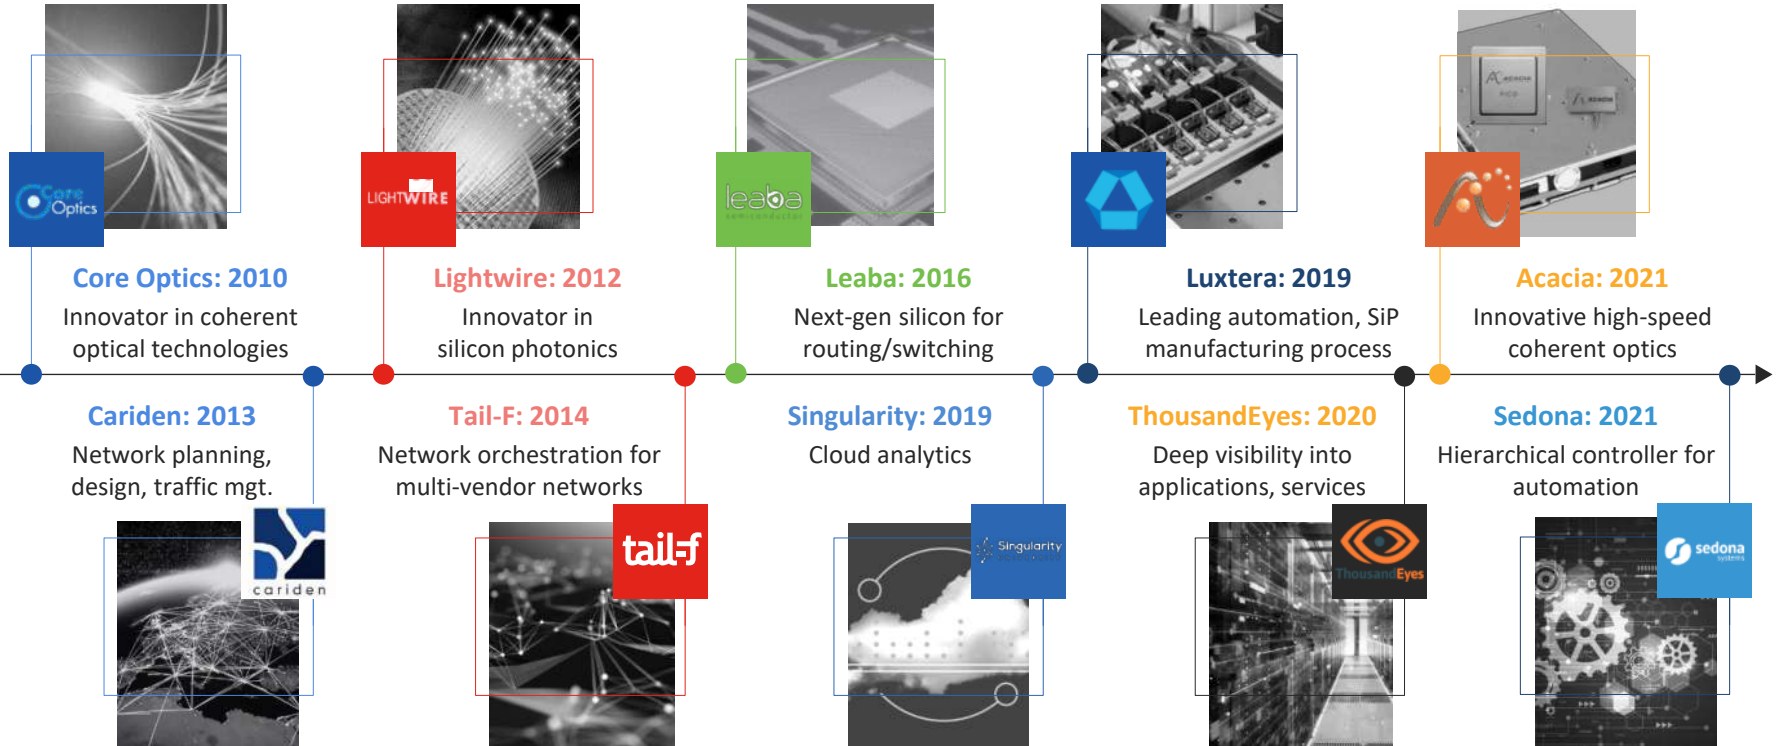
Core Optics

Core Optics: 2010
Innovator in coherent optical technologies

LIGHTWIRE

Lightwire: 2012
Innovator in silicon photonics

leaba

Leaba: 2016
Next-gen silicon for routing/switching

Luxtera: 2019
Leading automation, SiP manufacturing process

Acacia: 2021
Innovative high-speed coherent optics

Cariden: 2013
Network planning, design, traffic mgt.

cariden

Tail-F: 2014
Network orchestration for multi-vendor networks

tail-f

Singularity: 2019
Cloud analytics

Singularity

ThousandEyes: 2020
Deep visibility into applications, services

ThousandEyes

Sedona: 2021
Hierarchical controller for automation

sedona